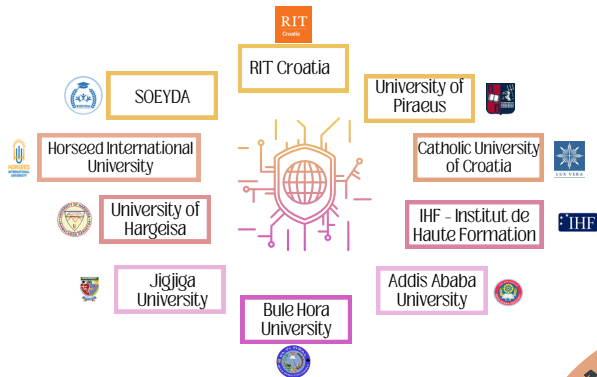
RIT
Croatia

RIT Croatia

SOEYDA

University of Piraeus

HORSEED
INTERNATIONAL
UNIVERSITY

Horseed International University

Catholic University of Croatia

LUX VERA

University of Hargeisa

IHF - Institut de Haute Formation

IHF

Jigjiga University

Addis Ababa University

Bule Hora University